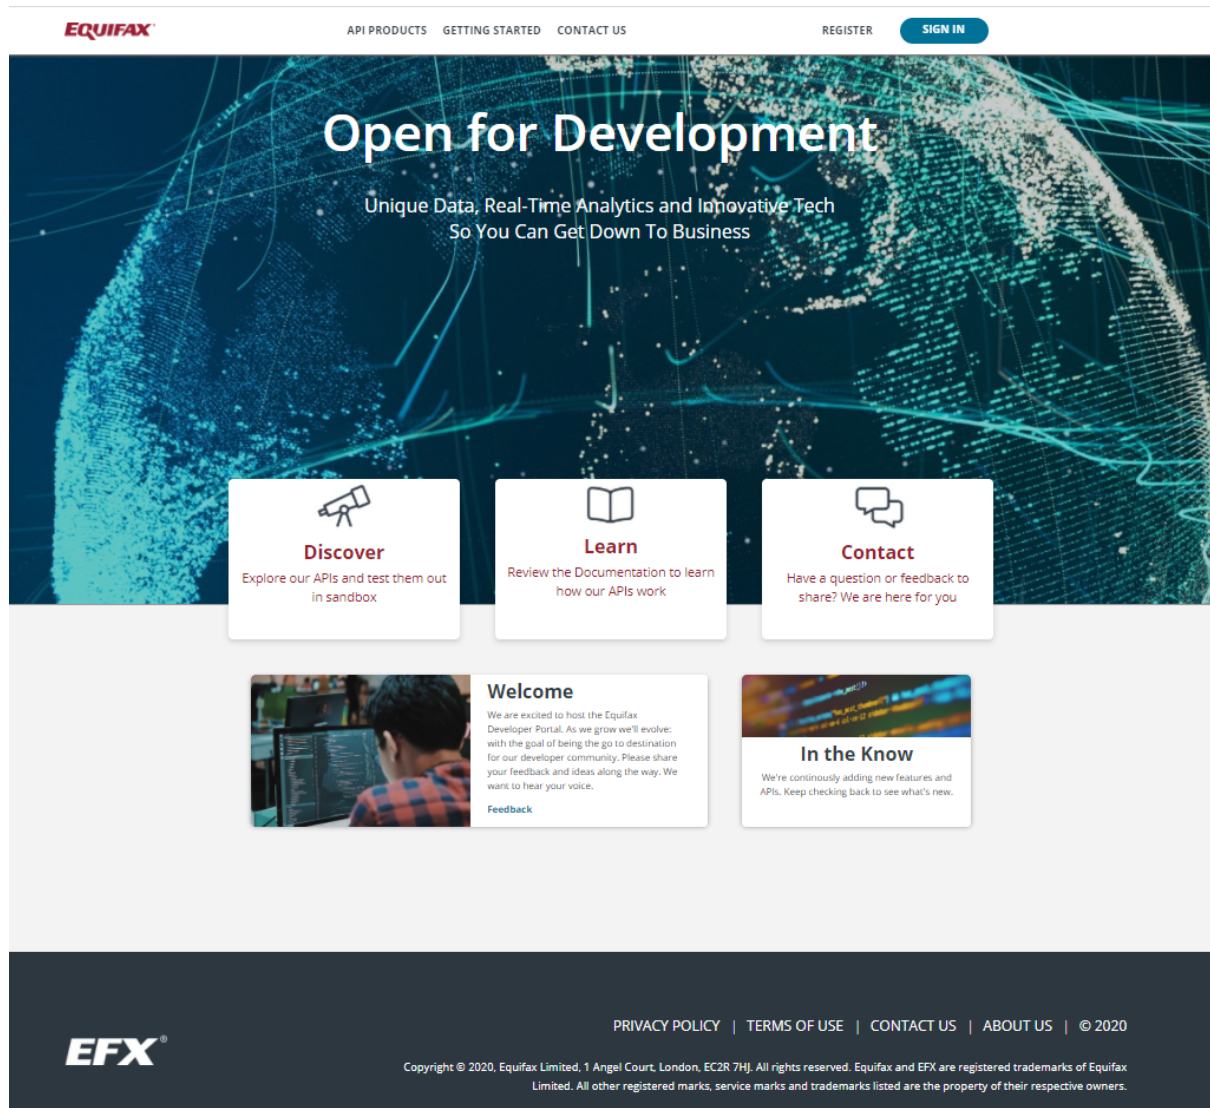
EQUIFAX

API PRODUCTS GETTING STARTED CONTACT US

REGISTER SIGN IN

Open for Development

Unique Data, Real-Time Analytics and Innovative Tech
So You Can Get Down To Business

Discover
Explore our APIs and test them out in sandbox

Learn
Review the Documentation to learn how our APIs work

Contact
Have a question or feedback to share? We are here for you

Welcome
We are excited to host the Equifax Developer Portal. As we grow we'll evolve: with the goal of being the go to destination for our developer community. Please share your feedback and ideas along the way. We want to hear your voice.
Feedback

In the Know
We're continously adding new features and APIs. Keep checking back to see what's new.

EFX®

PRIVACY POLICY | TERMS OF USE | CONTACT US | ABOUT US | © 2020

Copyright © 2020, Equifax Limited, 1 Angel Court, London, EC2R 7HJ. All rights reserved. Equifax and EFX are registered trademarks of Equifax Limited. All other registered marks, service marks and trademarks listed are the property of their respective owners.